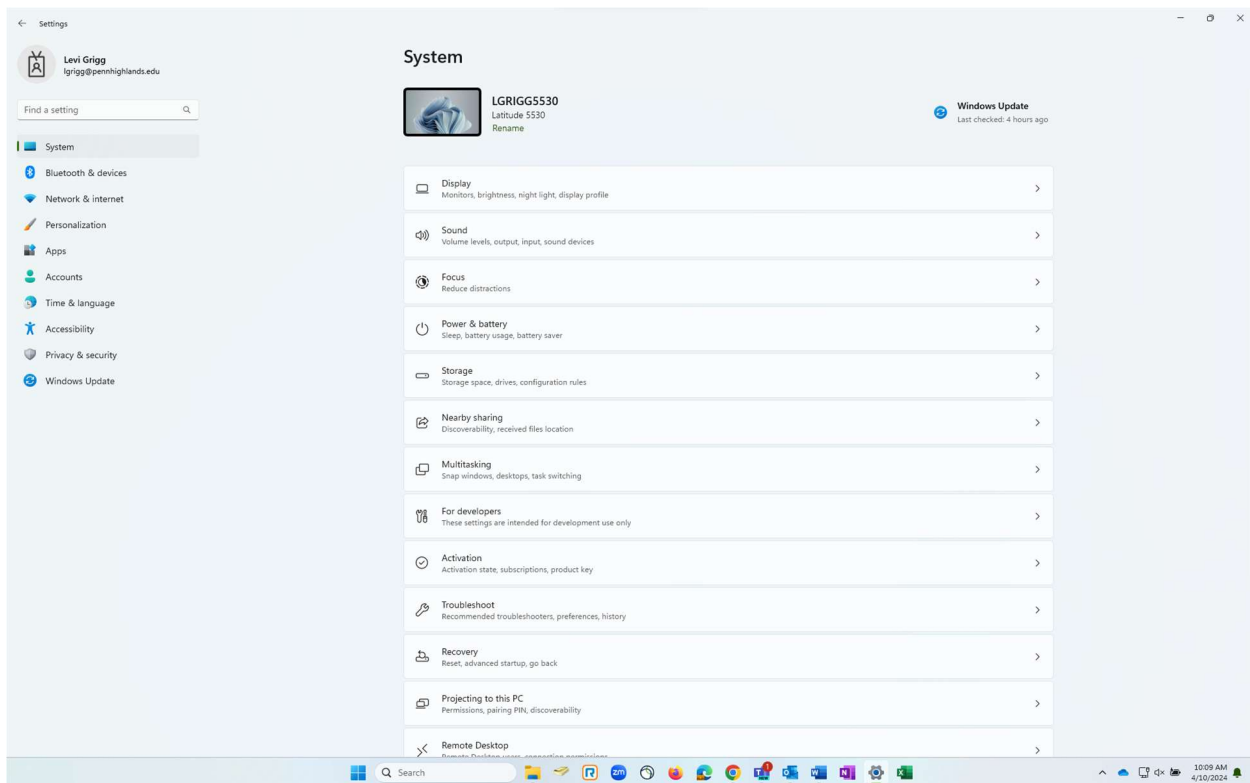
Settings

Levi Grigg
lgrigg@pennhighlands.edu

Find a setting

System
Bluetooth & devices
Network & internet
Personalization
Apps
Accounts
Time & language
Accessibility
Privacy & security
Windows Update

System

LGRIGG5530
Latitude 5530
Rename

Windows Update
Last checked: 4 hours ago

Display
Monitors, brightness, night light, display profile

Sound
Volume levels, output, input, sound devices

Focus
Reduce distractions

Power & battery
Sleep, battery usage, battery saver

Storage
Storage space, drives, configuration rules

Nearby sharing
Discoverability, received files location

Multitasking
Snap windows, desktops, task switching

For developers
These settings are intended for development use only

Activation
Activation state, subscriptions, product key

Troubleshoot
Recommended troubleshooters, preferences, history

Recovery
Reset, advanced startup, go back

Projecting to this PC
Permissions, pairing PIN, discoverability

Remote Desktop
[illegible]

Search

10:09 AM
4/10/2024